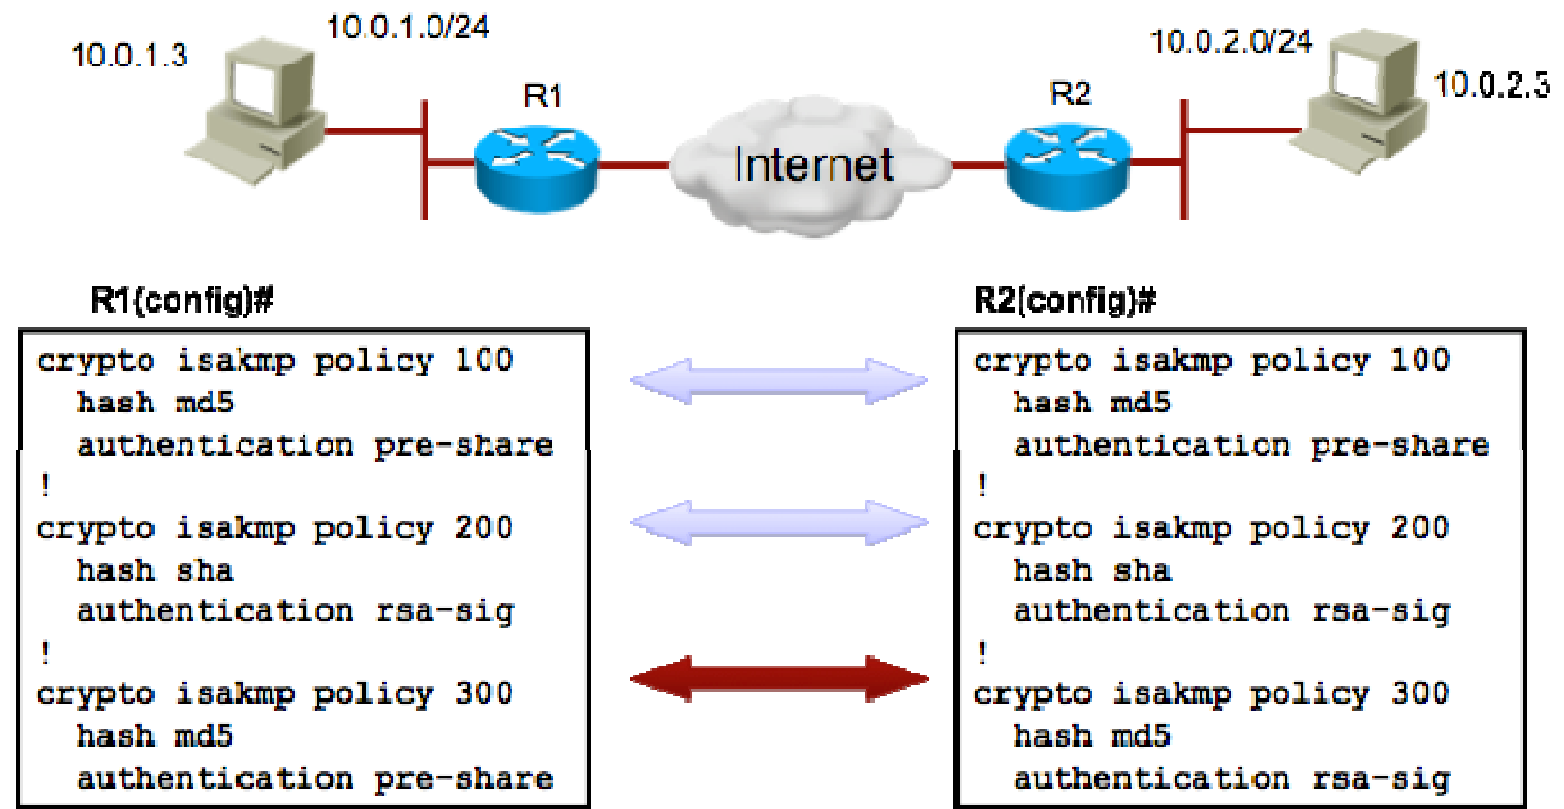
10.0.1.3

10.0.1.0/24

R1

Internet

R2

10.0.2.0/24

10.0.2.3

R1(config)#

crypto isakmp policy 100
  hash md5
  authentication pre-share
!
crypto isakmp policy 200
  hash sha
  authentication rsa-sig
!
crypto isakmp policy 300
  hash md5
  authentication pre-share

R2(config)#

crypto isakmp policy 100
  hash md5
  authentication pre-share
!
crypto isakmp policy 200
  hash sha
  authentication rsa-sig
!
crypto isakmp policy 300
  hash md5
  authentication rsa-sig